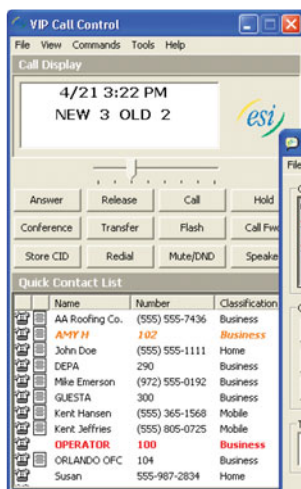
VIP Call Control

File View Commands Tools Help

Call Display

4/21 3:22 PM
NEW 3 OLD 2

esi

| Answer | Release | Call | Hold |
|---|---|---|---|
| Conference | Transfer | Flash | Call Fw |
| Store CID | Redial | Mute/DND | Speake |

Quick Contact List

| Name | Number | Classification |
|---|---|---|
| AA Roofing Co. | (555) 555-7436 | Business |
| AMY H | 102 | Business |
| John Doe | (555) 555-1111 | Home |
| DEPA | 290 | Business |
| Mike Emerson | (972) 555-0192 | Business |
| GUESTA | 300 | Business |
| Kent Hansen | (555) 365-1568 | Mobile |
| Kent Jeffries | (555) 805-0725 | Mobile |
| OPERATOR | 100 | Business |
| ORLANDO OFC | 104 | Business |
| Susan | 555-987-2834 | Home |

File